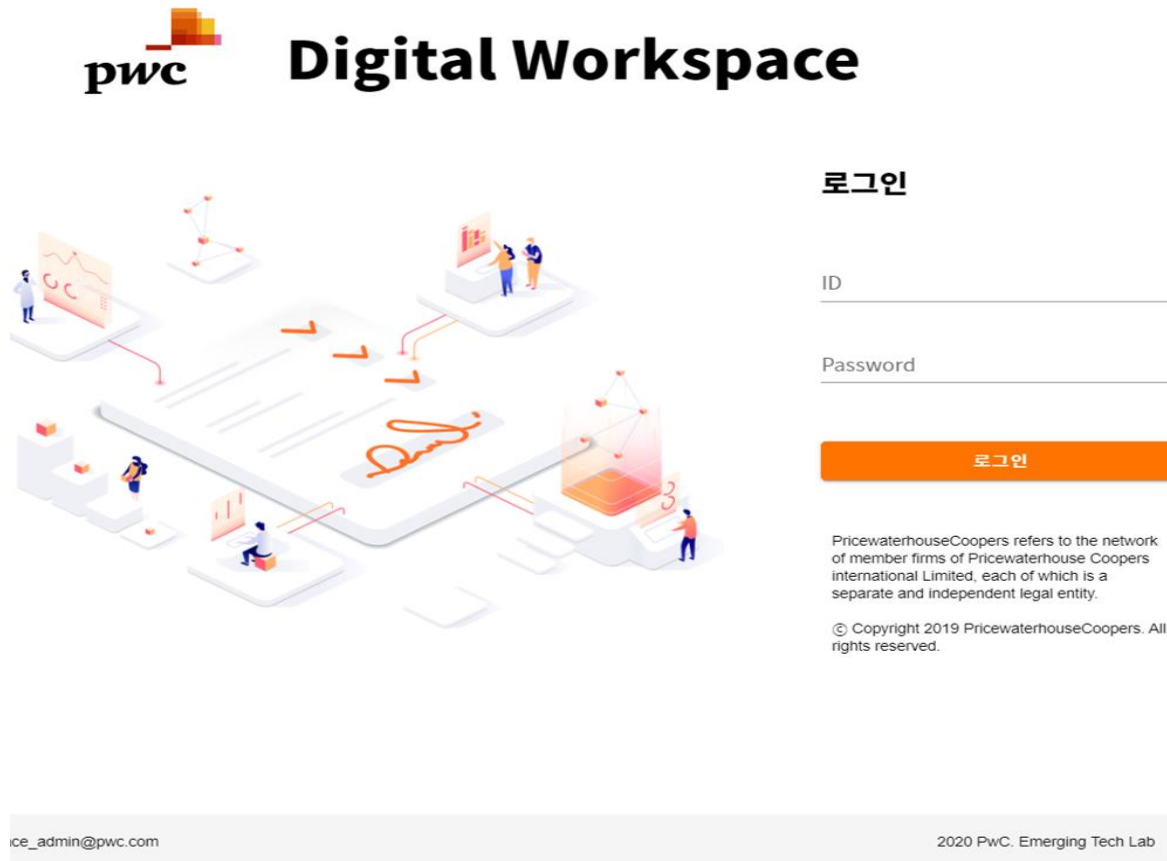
pwc

Digital Workspace

로그인

ID

Password

로그인

PricewaterhouseCoopers refers to the network of member firms of Pricewaterhouse Coopers international Limited, each of which is a separate and independent legal entity.

ⓒ Copyright 2019 PricewaterhouseCoopers. All rights reserved.

ce_admin@pwc.com

2020 PwC. Emerging Tech Lab